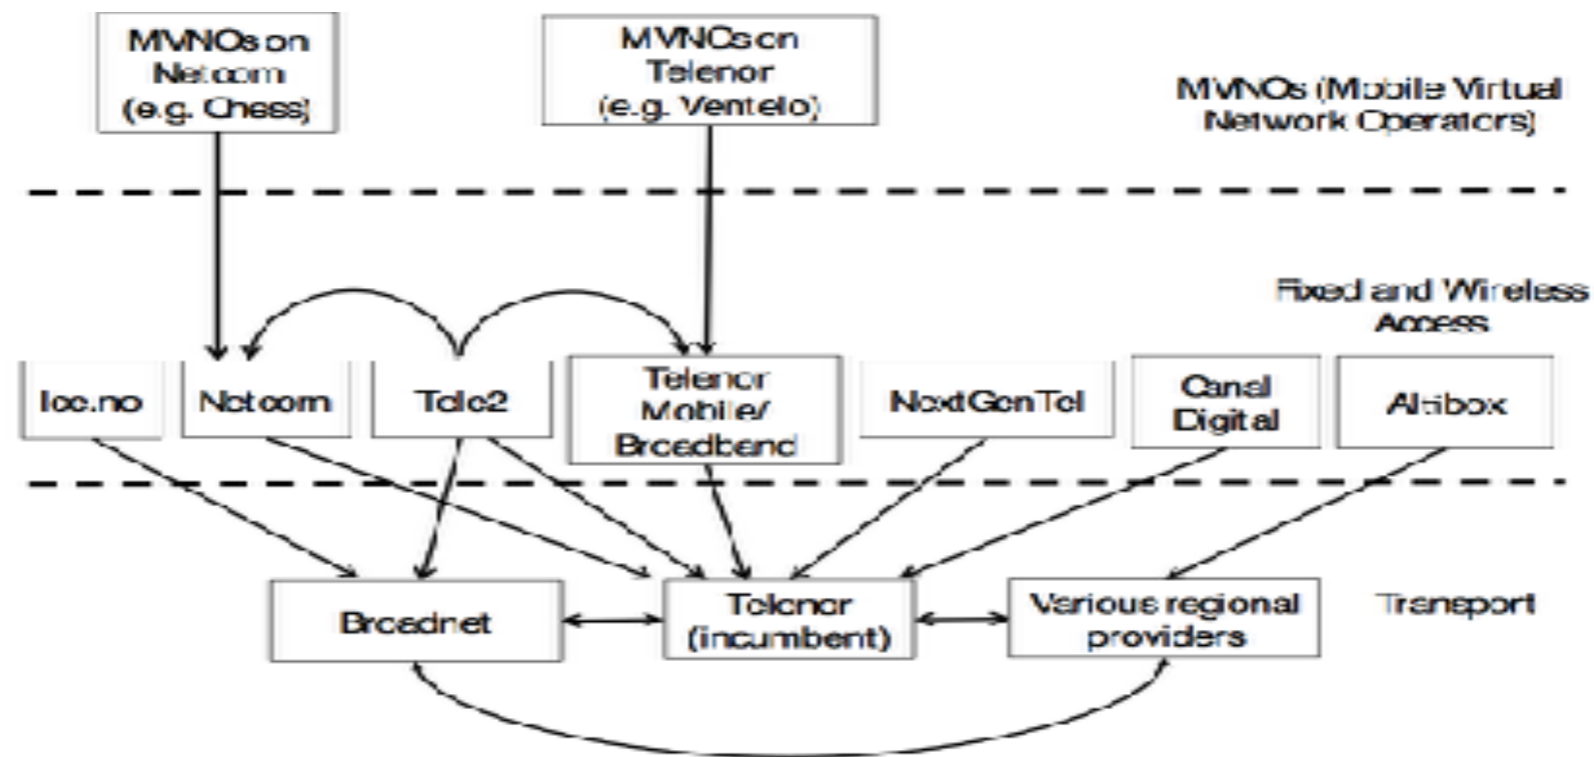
MVNOs on Netcom (e.g. Chess)

MVNOs on Telenor (e.g. Ventelo)

MVNOs (Mobile Virtual Network Operators)

Fixed and Wireless Access

Ice.no

Netcom

Tele2

Telenor Mobile/ Broadband

NextGenTel

Canal Digital

Altibox

Broadnet

Telenor (incumbent)

Various regional providers

Transport